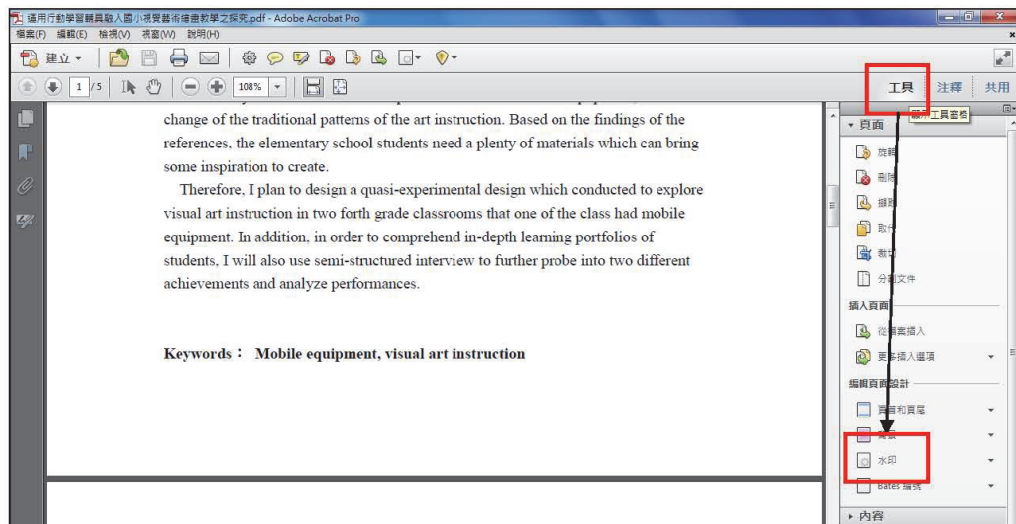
適用行動學習輔具融入國小視覺藝術繪畫教學之探究.pdf - Adobe Acrobat Pro
檔案(F) 編輯(E) 檢視(V) 視窗(W) 說明(H)
建立
1 /5
108%
工具 注釋 共用

change of the traditional patterns of the art instruction. Based on the findings of the references, the elementary school students need a plenty of materials which can bring some inspiration to create.

Therefore, I plan to design a quasi-experimental design which conducted to explore visual art instruction in two forth grade classrooms that one of the class had mobile equipment. In addition, in order to comprehend in-depth learning portfolios of students, I will also use semi-structured interview to further probe into two different achievements and analyze performances.

Keywords： Mobile equipment, visual art instruction

顯示工具窗格
頁面
旋轉
刪除
擷取
取代
裁切
分割文件
插入頁面
從檔案插入
更多插入選項
編輯頁面設計
頁首和頁尾
背景
水印
Bates 編號
內容